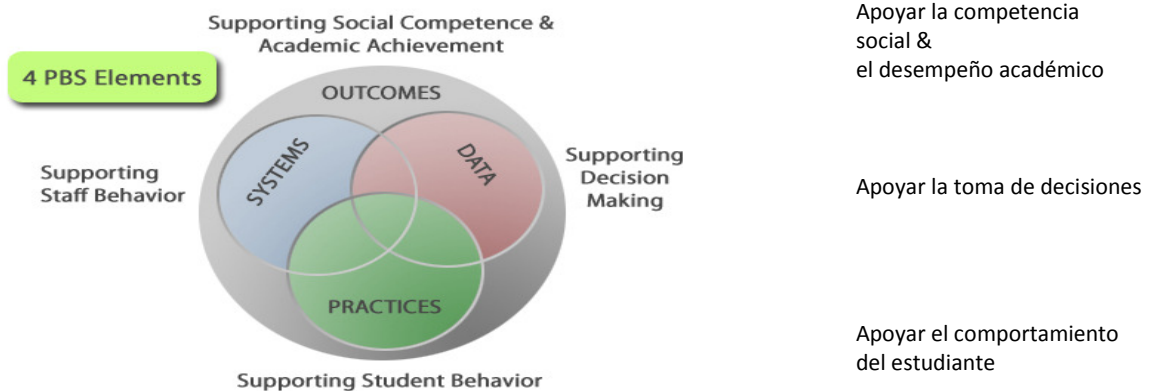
Supporting Social Competence & Academic Achievement

4 PBS Elements

OUTCOMES

SYSTEMS

DATA

Supporting Staff Behavior

Supporting Decision Making

PRACTICES

Supporting Student Behavior

Apoyar la competencia social & el desempeño académico

Apoyar la toma de decisiones

Apoyar el comportamiento del estudiante